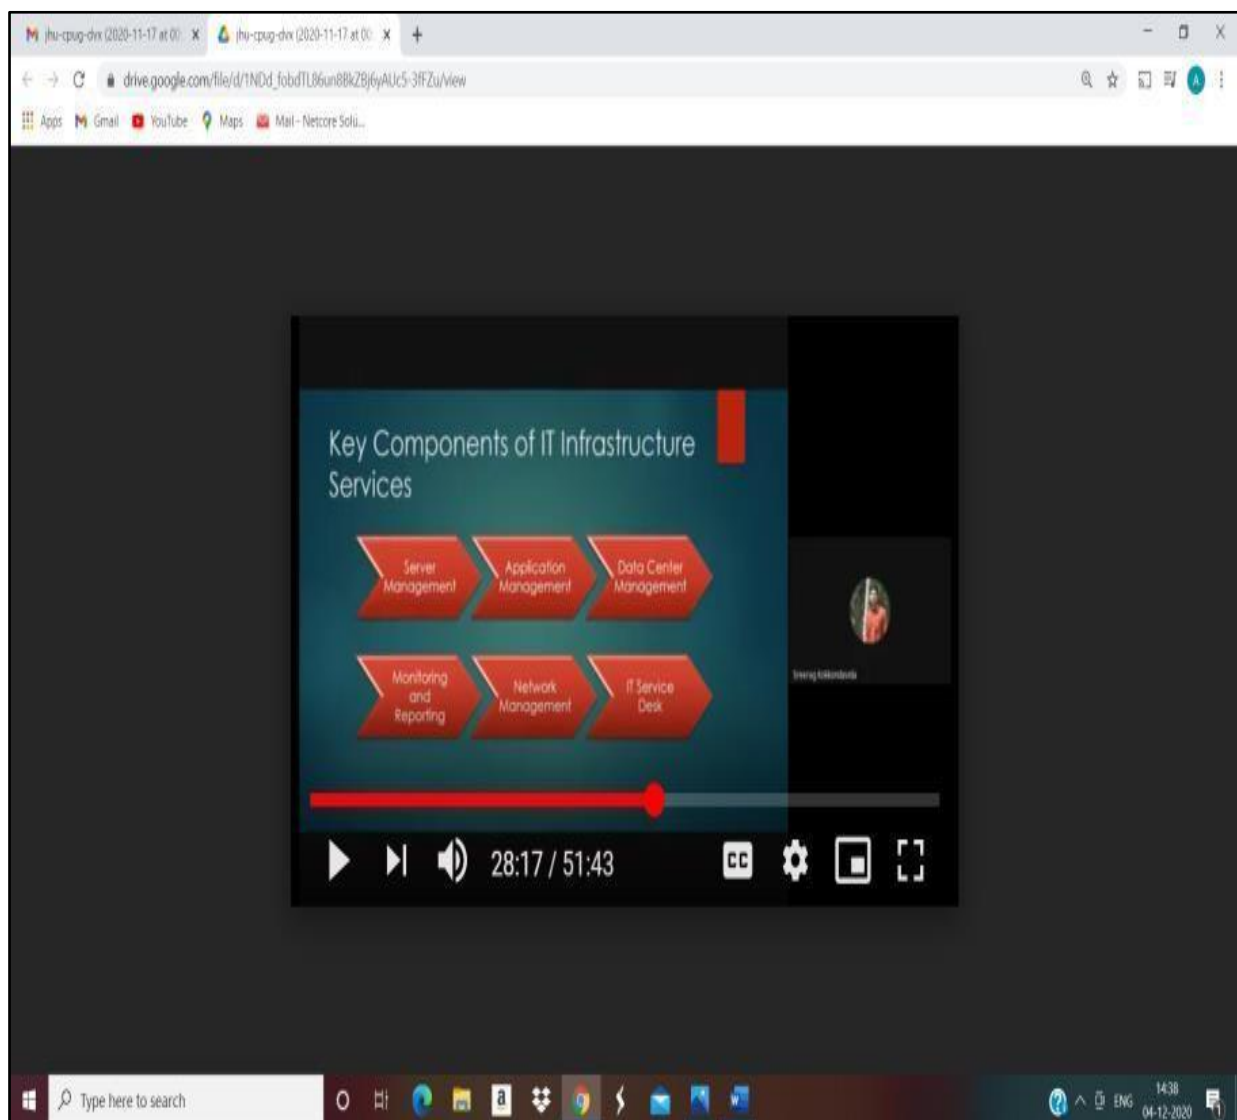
jhu-cpug-dvx (2020-11-17 at 00 ×
jhu-cpug-dvx (2020-11-17 at 00 ×
+

drive.google.com/file/d/1NDd_fobdTL86un8BkZBj6yAUc5-3fFZu/view

Apps Gmail YouTube Maps Mail - Netcore Solu...

Key Components of IT Infrastructure Services

Server Management
Application Management
Data Center Management
Monitoring and Reporting
Network Management
IT Service Desk

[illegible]

28:17 / 51:43

CC

Type here to search

ENG 14:38 04-12-2020